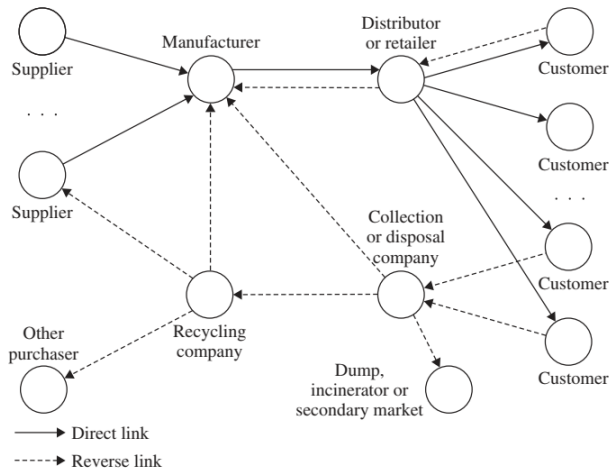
Supplier

. . .

Supplier

Manufacturer

Distributor or retailer

Customer

Customer

. . .

Customer

Customer

Collection or disposal company

Recycling company

Other purchaser

Dump, incinerator or secondary market

Direct link

Reverse link